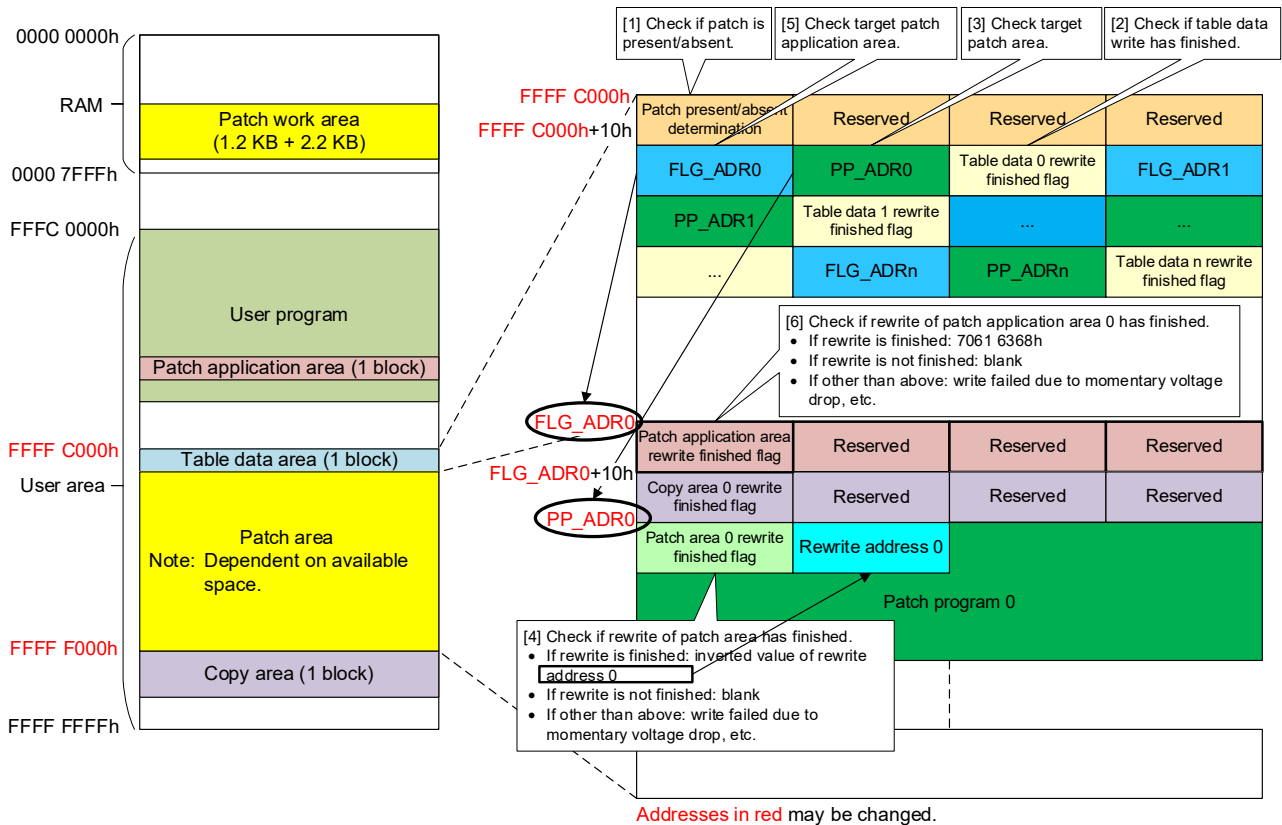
0000 0000h

RAM

Patch work area (1.2 KB + 2.2 KB)

0000 7FFFh

FFFC 0000h

User program

Patch application area (1 block)

FFFF C000h

Table data area (1 block)

User area

Patch area
Note: Dependent on available space.

FFFF F000h

Copy area (1 block)

FFFF FFFFh

[1] Check if patch is present/absent.

[5] Check target patch application area.

[3] Check target patch area.

[2] Check if table data write has finished.

FFFF C000h

FFFF C000h+10h

| Patch present/absent determination | Reserved | Reserved | Reserved |
|---|---|---|---|
| FLG_ADR0 | PP_ADR0 | Table data 0 rewrite finished flag | FLG_ADR1 |
| PP_ADR1 | Table data 1 rewrite finished flag | ... | ... |
| ... | FLG_ADRn | PP_ADRn | Table data n rewrite finished flag |

[6] Check if rewrite of patch application area 0 has finished.
• If rewrite is finished: 7061 6368h
• If rewrite is not finished: blank
• If other than above: write failed due to momentary voltage drop, etc.

FLG_ADR0

FLG_ADR0+10h

PP_ADR0

| Patch application area rewrite finished flag | Reserved | Reserved | Reserved |
|---|---|---|---|
| Copy area 0 rewrite finished flag | Reserved | Reserved | Reserved |
| Patch area 0 rewrite finished flag | Rewrite address 0 | | |

Patch program 0

[4] Check if rewrite of patch area has finished.
• If rewrite is finished: inverted value of rewrite address 0
• If rewrite is not finished: blank
• If other than above: write failed due to momentary voltage drop, etc.

Addresses in red may be changed.